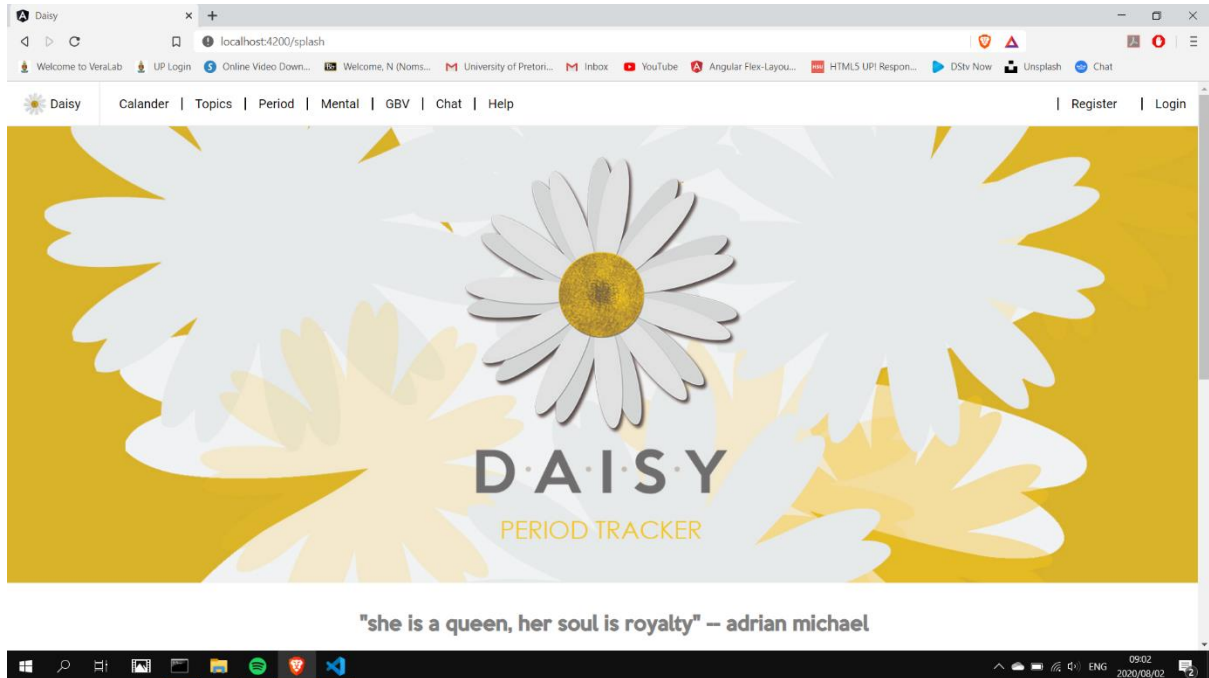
Daisy
localhost:4200/splash

Welcome to VeraLab | UP Login | Online Video Down... | Welcome, N (Noms... | University of Pretori... | Inbox | YouTube | Angular Flex-Layou... | HTML5 UP! Respon... | DStv Now | Unsplash | Chat

Daisy | Calander | Topics | Period | Mental | GBV | Chat | Help | Register | Login

D·A·I·S·Y

PERIOD TRACKER

"she is a queen, her soul is royalty" — adrian michael

ENG 09:02 2020/08/02